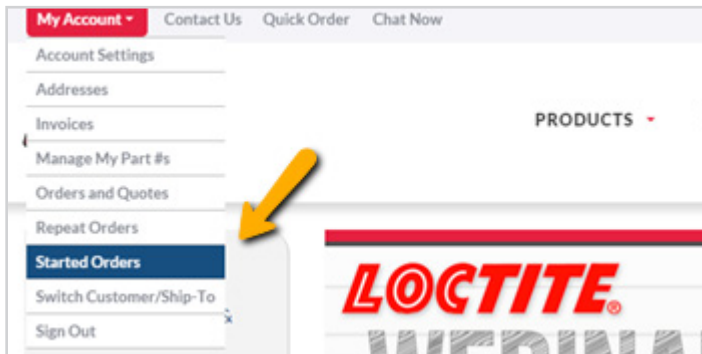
My Account ▾ Contact Us Quick Order Chat Now

Account Settings
Addresses
Invoices
Manage My Part #s
Orders and Quotes
Repeat Orders
Started Orders
Switch Customer/Ship-To
Sign Out

PRODUCTS ▾

LOCTITE®

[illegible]